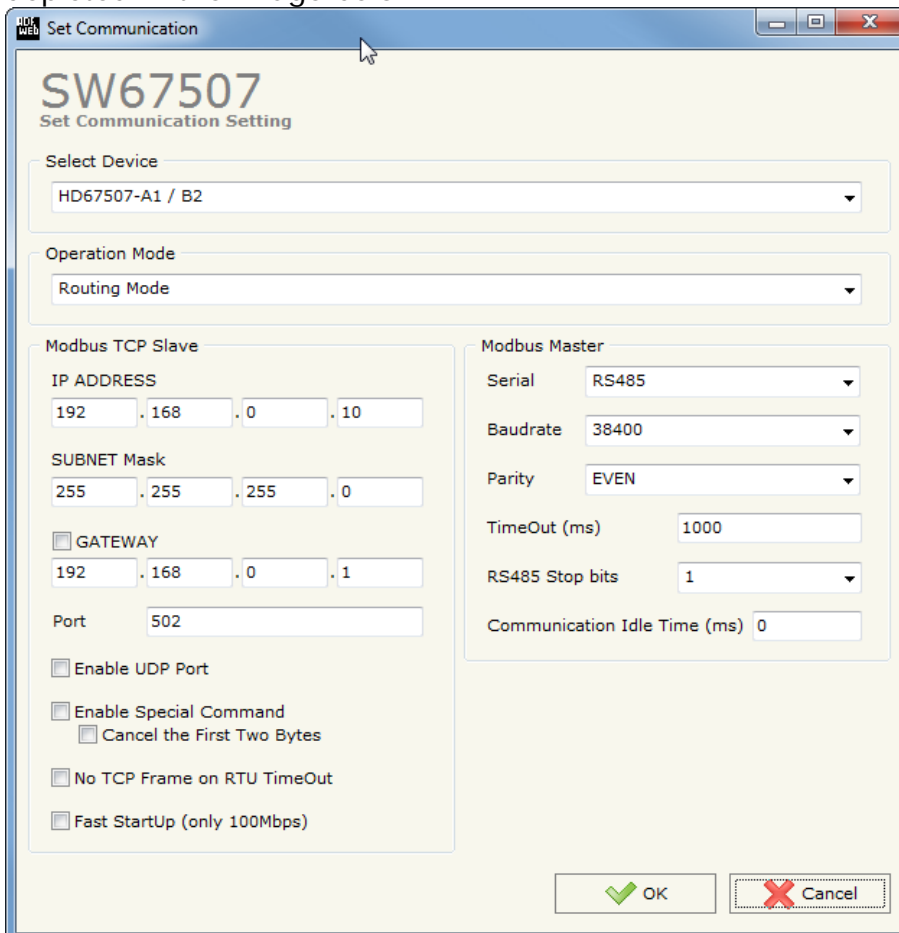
Set Communication

SW67507
Set Communication Setting

Select Device
HD67507-A1 / B2

Operation Mode
Routing Mode

Modbus TCP Slave
IP ADDRESS
192 . 168 . 0 . 10
SUBNET Mask
255 . 255 . 255 . 0
GATEWAY
192 . 168 . 0 . 1
Port 502
Enable UDP Port
Enable Special Command
Cancel the First Two Bytes
No TCP Frame on RTU TimeOut
Fast StartUp (only 100Mbps)

Modbus Master
Serial RS485
Baudrate 38400
Parity EVEN
TimeOut (ms) 1000
RS485 Stop bits 1
Communication Idle Time (ms) 0

OK
Cancel